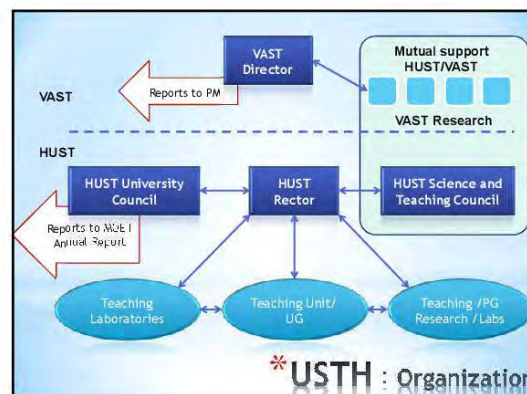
VAST Director

Mutual support HUST/VAST

VAST

Reports to PM

VAST Research

HUST

HUST University Council

HUST Rector

HUST Science and Teaching Council

Reports to MOET Annual Report

Teaching Laboratories

Teaching Unit/ UG

Teaching /PG Research /Labs

*USTH : Organization